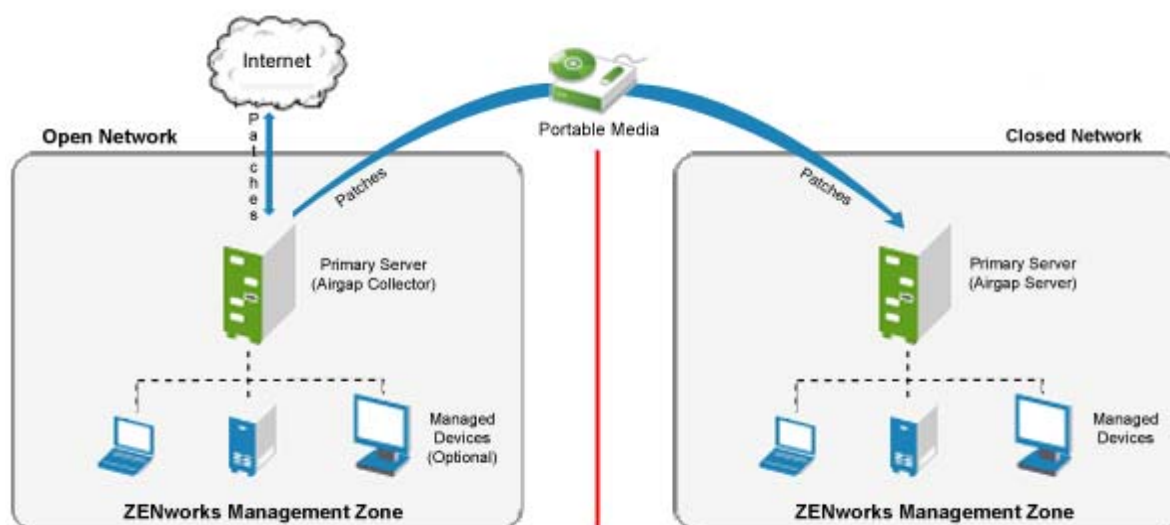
Internet

Open Network

Patches

Patches

Portable Media

Closed Network

Patches

Primary Server (Airgap Collector)

Managed Devices (Optional)

ZENworks Management Zone

Primary Server (Airgap Server)

Managed Devices

ZENworks Management Zone